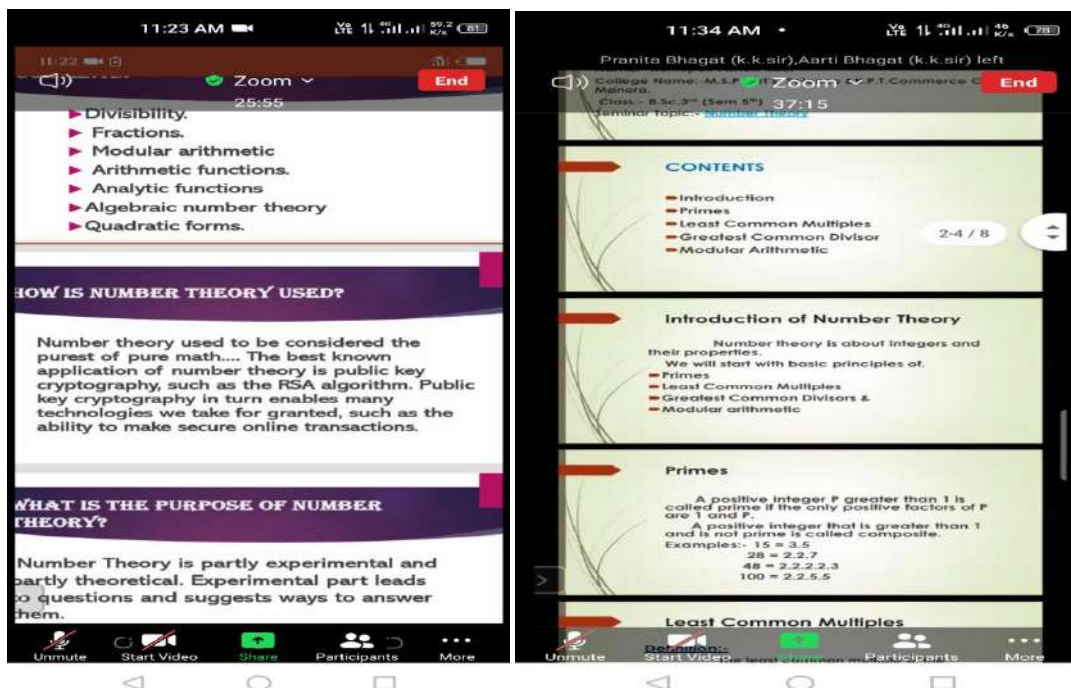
11:23 AM

11:22

Zoom

25:55

End

Divisibility.
Fractions.
Modular arithmetic
Arithmetic functions.
Analytic functions
Algebraic number theory
Quadratic forms.

HOW IS NUMBER THEORY USED?

Number theory used to be considered the purest of pure math.... The best known application of number theory is public key cryptography, such as the RSA algorithm. Public key cryptography in turn enables many technologies we take for granted, such as the ability to make secure online transactions.

WHAT IS THE PURPOSE OF NUMBER THEORY?

Number Theory is partly experimental and partly theoretical. Experimental part leads to questions and suggests ways to answer them.

Unmute Start Video Share Participants More

11:34 AM

Pranita Bhagat (k.k.sir),Aarti Bhagat (k.k.sir) left

College Name:- M.S.P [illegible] P.T.Commerce C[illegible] Manora.
Class:- B.Sc.3rd (Sem 5th)
Seminar Topic:- Number Theory

Zoom 37:15

End

CONTENTS

Introduction
Primes
Least Common Multiples
Greatest Common Divisor
Modular Arithmetic

2-4 / 8

Introduction of Number Theory

Number theory is about integers and their properties.
We will start with basic principles of.
Primes
Least Common Multiples
Greatest Common Divisors &
Modular arithmetic

Primes

A positive integer P greater than 1 is called prime if the only positive factors of P are 1 and P.
A positive integer that is greater than 1 and is not prime is called composite.
Examples:- 15 = 3.5
28 = 2.2.7
48 = 2.2.2.2.3
100 = 2.2.5.5

Least Common Multiples

Definition:- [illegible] least common mu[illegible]

Unmute Start Video Share Participants More